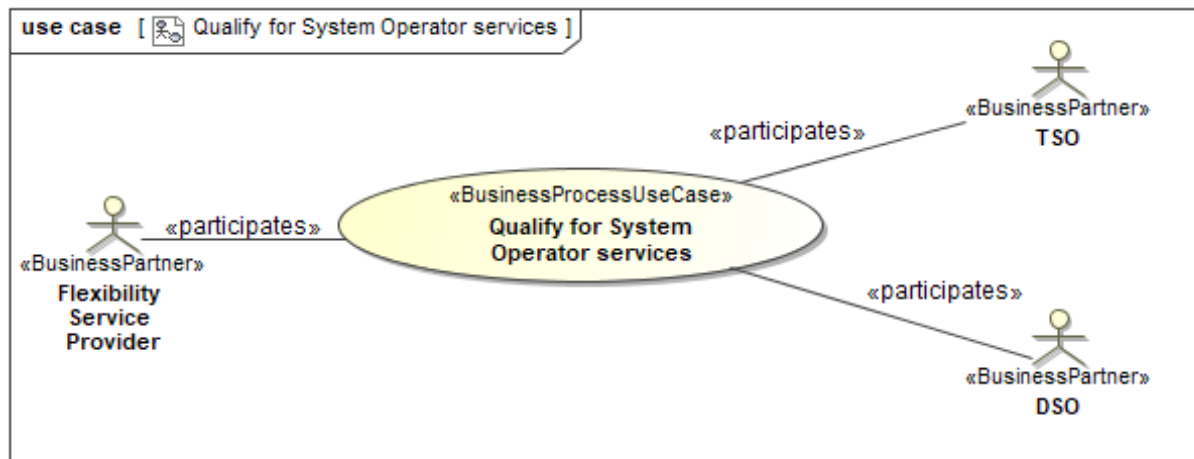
use case [ Qualify for System Operator services ]

«participates»

«BusinessPartner»
TSO

«BusinessProcessUseCase»
Qualify for System Operator services

«participates»

«BusinessPartner»
Flexibility Service Provider

«participates»

«BusinessPartner»
DSO